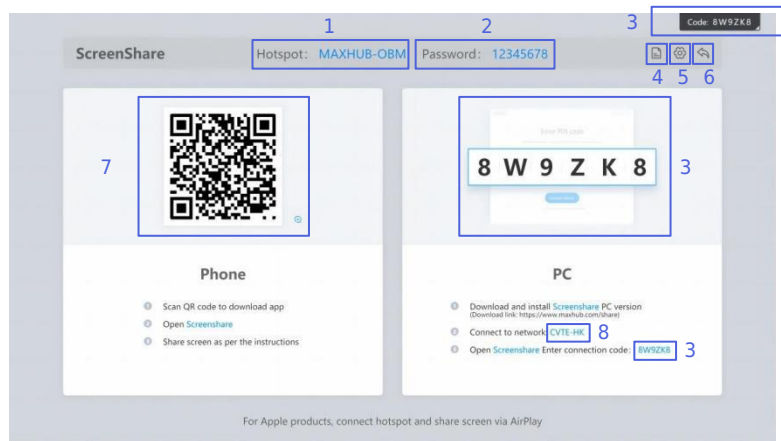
3 Code: 8W9ZK8

ScreenShare

1 Hotspot: MAXHUB-OBM

2 Password: 12345678

4 5 6

7

Enter PIN code

8 W 9 Z K 8

3

Phone

Scan QR code to download app

Open Screenshare

Share screen as per the instructions

PC

Download and install Screenshare PC version
(Download link: https://www.maxhub.com/share)

Connect to network CVTE-HK 8

Open Screenshare Enter connection code: 8W9ZK8 3

For Apple products, connect hotspot and share screen via AirPlay